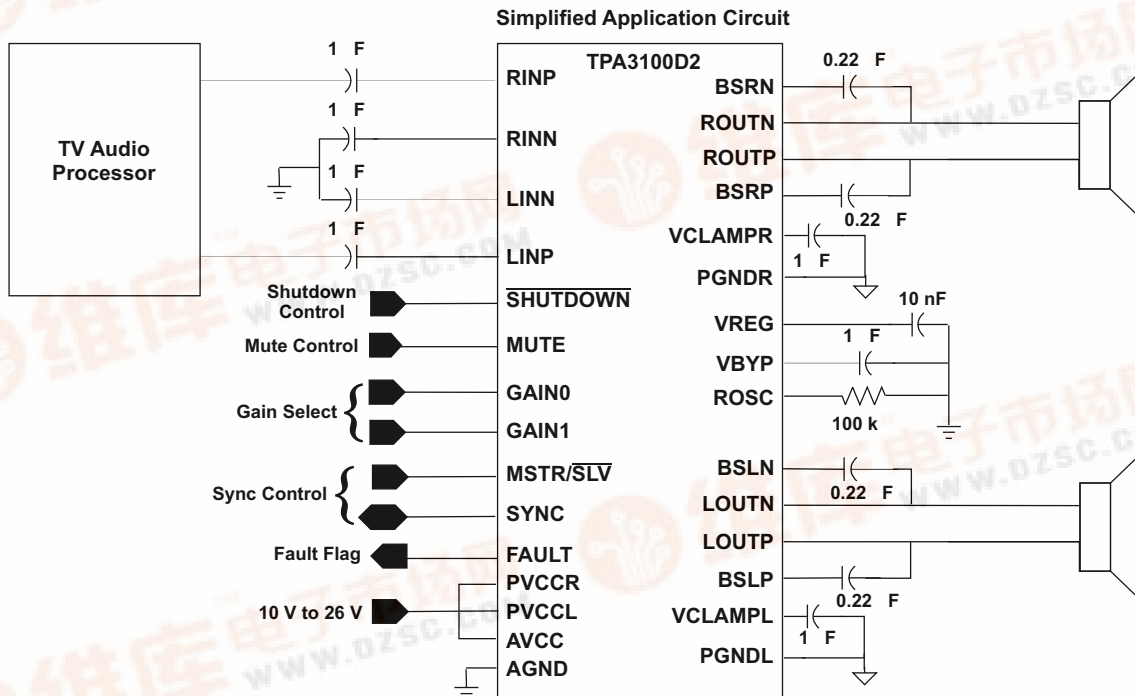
Simplified Application Circuit

TV Audio Processor

1 F
1 F
1 F
1 F

TPA3100D2

RINP
RINN
LINN
LINP
$\overline{SHUTDOWN}$
MUTE
GAIN0
GAIN1
MSTR/$\overline{SLV}$
SYNC
FAULT
PVCCR
PVCCL
AVCC
AGND

Shutdown Control
Mute Control
Gain Select
Sync Control
Fault Flag
10 V to 26 V

BSRN
ROUTN
ROUTP
BSRP
VCLAMPR
PGNDR
VREG
VBYP
ROSC
BSLN
LOUTN
LOUTP
BSLP
VCLAMPL
PGNDL

0.22 F
0.22 F
1 F
10 nF
1 F
100 k
0.22 F
0.22 F
1 F

www.dzsc.com